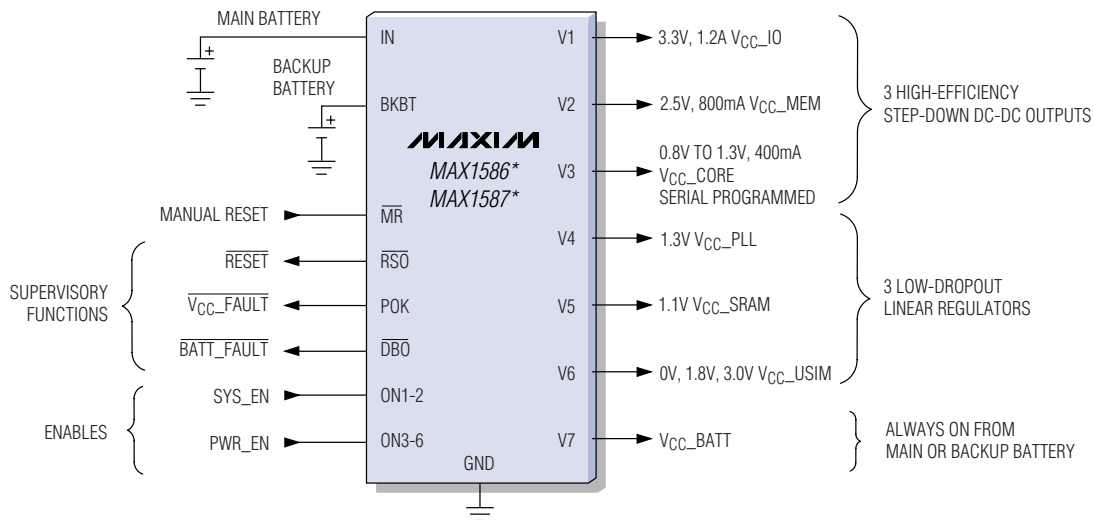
MAIN BATTERY

BACKUP BATTERY

IN

BKBT

V1

V2

V3

$+$

$+$

MAXIM

MAX1586*

MAX1587*

3.3V, 1.2A $V_{CC}$_IO

2.5V, 800mA $V_{CC}$_MEM

0.8V TO 1.3V, 400mA $V_{CC}$_CORE SERIAL PROGRAMMED

3 HIGH-EFFICIENCY STEP-DOWN DC-DC OUTPUTS

MANUAL RESET

$\overline{MR}$

SUPERVISORY FUNCTIONS

$\overline{RESET}$

$\overline{V_{CC}\_FAULT}$

$\overline{BATT\_FAULT}$

$\overline{RSO}$

POK

$\overline{DBO}$

V4

V5

V6

1.3V $V_{CC}$_PLL

1.1V $V_{CC}$_SRAM

0V, 1.8V, 3.0V $V_{CC}$_USIM

3 LOW-DROPOUT LINEAR REGULATORS

ENABLES

SYS_EN

PWR_EN

ON1-2

ON3-6

GND

V7

$V_{CC}$_BATT

ALWAYS ON FROM MAIN OR BACKUP BATTERY